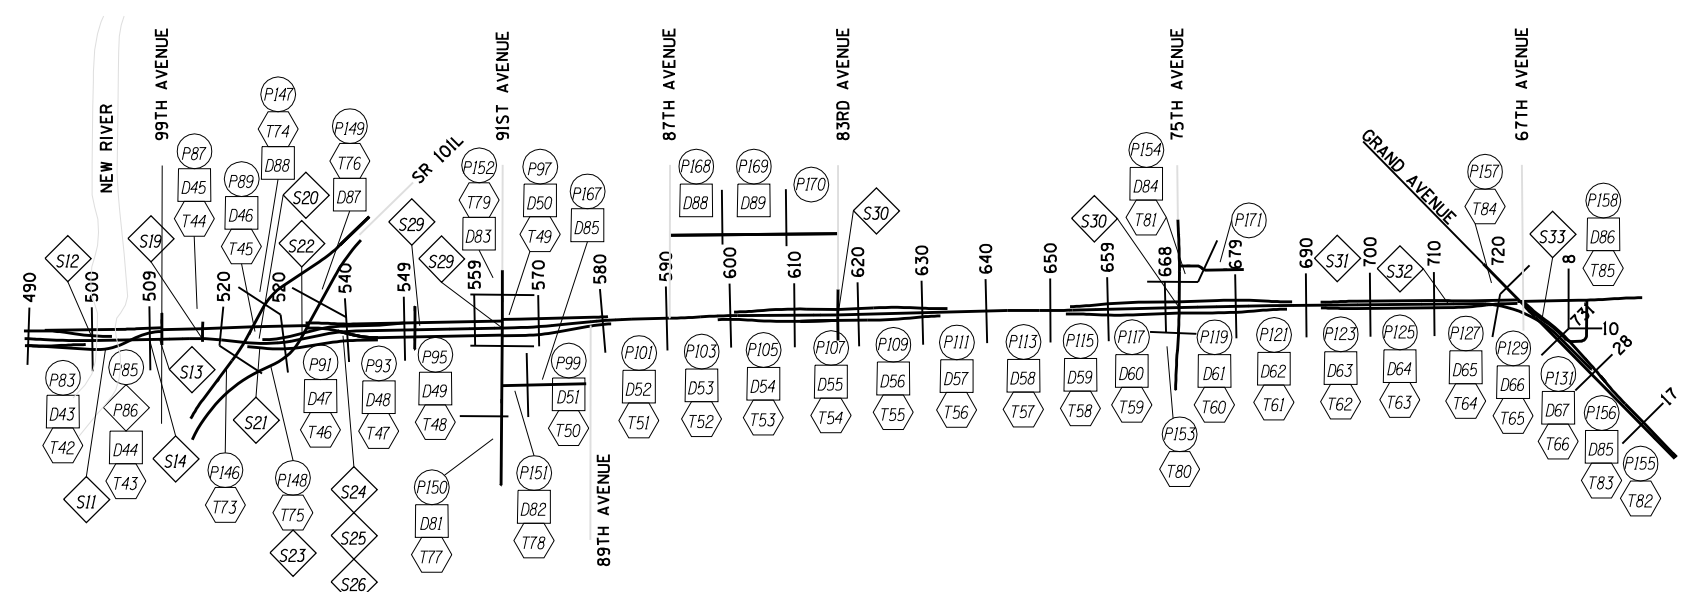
NEW RIVER
99TH AVENUE
91ST AVENUE
87TH AVENUE
83RD AVENUE
75TH AVENUE
67TH AVENUE
SR 101L
GRAND AVENUE
89TH AVENUE

490
500
509
520
520
540
549
559
570
580
590
600
610
620
630
640
650
659
668
679
690
700
710
720
8
731
10
28
17

P147
T74
D88
P149
T76
D87
P87
D45
T44
P89
D46
T45
S20
S22
S12
S19
S29
S29
P152
T79
D83
P97
D50
T49
P167
D85
P168
D88
P169
D89
P170
S30
P154
D84
T81
S30
P171
P157
T84
S31
S32
S33
P158
D86
T85

P83
D43
T42
S11
P85
P86
D44
T43
S13
S14
P146
T73
S21
P91
D47
T46
P148
T75
S23
P93
D48
T47
S24
S25
S26
P95
D49
T48
P150
D81
T77
P151
D82
T78
P99
D51
T50
P101
D52
T51
P103
D53
T52
P105
D54
T53
P107
D55
T54
P109
D56
T55
P111
D57
T56
P113
D58
T57
P115
D59
T58
P117
D60
T59
P153
T80
P119
D61
T60
P121
D62
T61
P123
D63
T62
P125
D64
T63
P127
D65
T64
P129
D66
T65
P131
D67
T66
P156
D85
T83
P155
T82